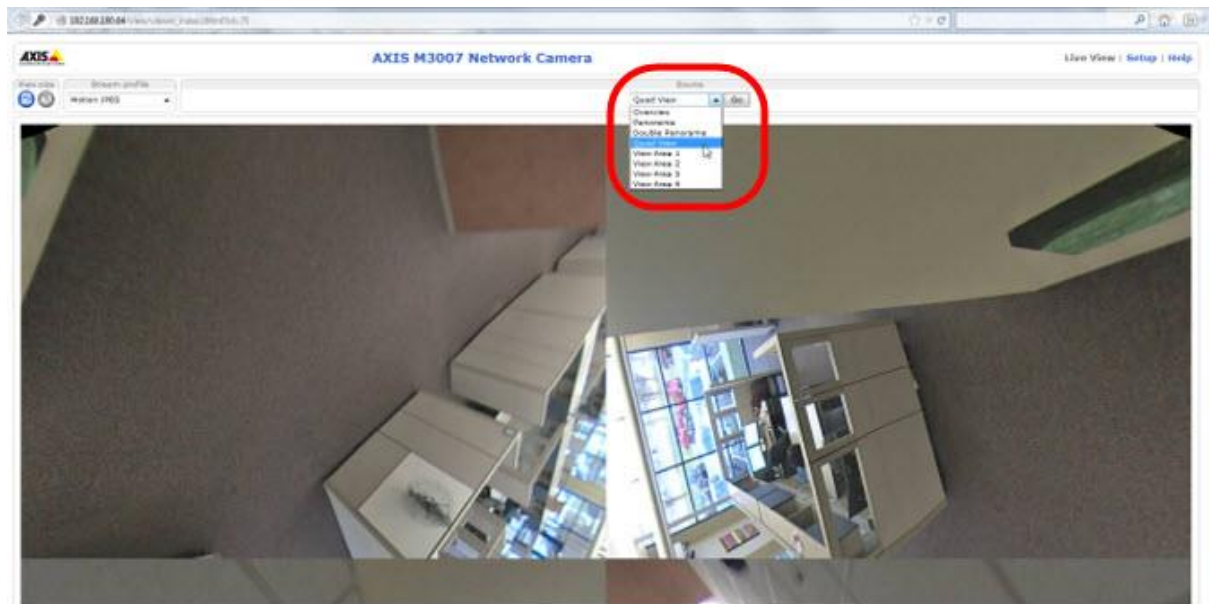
192.168.130.64 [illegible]

AXIS

AXIS M3007 Network Camera

Live View | Setup | Help

View size

Stream profile

Motion JPEG

Source

Quad View

Go

Overview
Panorama
Double Panorama
Quad View
View Area 1
View Area 2
View Area 3
View Area 4